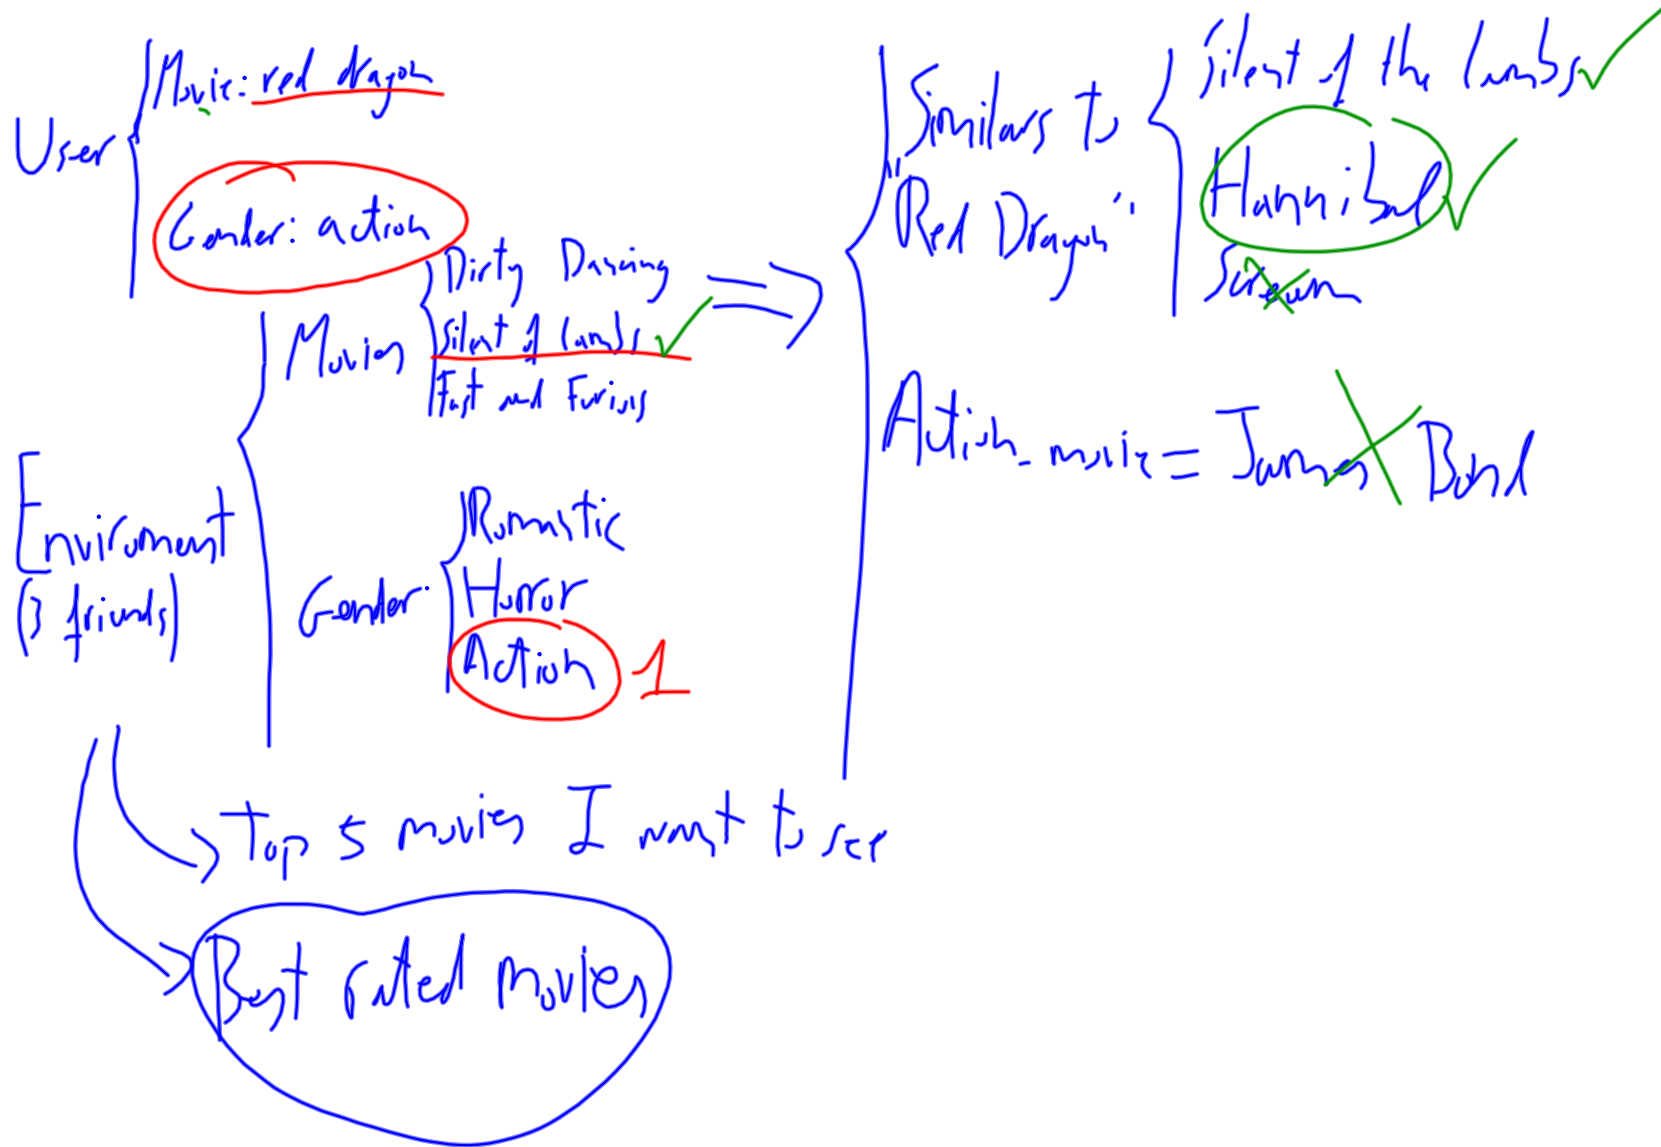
User
Movie: red dragon
Gender: action

Enviroment
(3 friends)

Movies
Dirty Dancing
Silent of lambs
Fast and Furious

Gender:
Romantic
Horror
Action
1

"Similars to Red Dragon"
Silent of the lambs
Hannibal
Scream

Action_movie = James Bond

Top 5 movies I want to see

Best rated movies